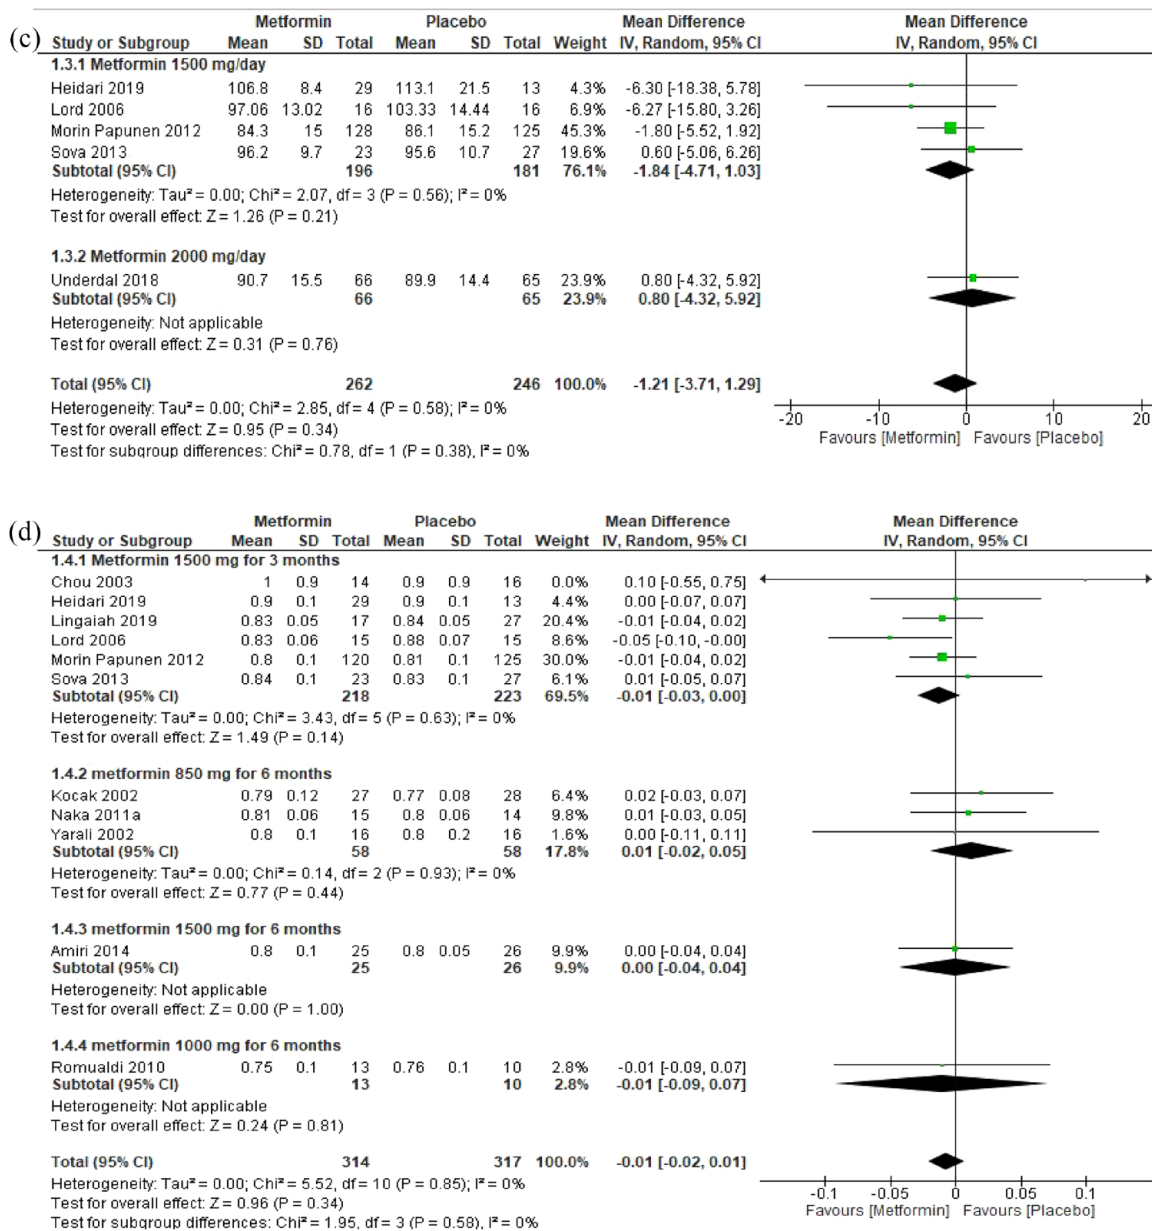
(c)

| Study or Subgroup | Metformin Mean | Metformin SD | Metformin Total | Placebo Mean | Placebo SD | Placebo Total | Weight | Mean Difference IV, Random, 95% CI |
|---|---|---|---|---|---|---|---|---|
| **1.3.1 Metformin 1500 mg/day** | | | | | | | | |
| Heidari 2019 | 106.8 | 8.4 | 29 | 113.1 | 21.5 | 13 | 4.3% | -6.30 [-18.38, 5.78] |
| Lord 2006 | 97.06 | 13.02 | 16 | 103.33 | 14.44 | 16 | 6.9% | -6.27 [-15.80, 3.26] |
| Morin Papunen 2012 | 84.3 | 15 | 128 | 86.1 | 15.2 | 125 | 45.3% | -1.80 [-5.52, 1.92] |
| Sova 2013 | 96.2 | 9.7 | 23 | 95.6 | 10.7 | 27 | 19.6% | 0.60 [-5.06, 6.26] |
| **Subtotal (95% CI)** | | | **196** | | | **181** | **76.1%** | **-1.84 [-4.71, 1.03]** |

Heterogeneity: Tau² = 0.00; Chi² = 2.07, df = 3 (P = 0.56); I² = 0%
Test for overall effect: Z = 1.26 (P = 0.21)

| Study or Subgroup | Metformin Mean | Metformin SD | Metformin Total | Placebo Mean | Placebo SD | Placebo Total | Weight | Mean Difference IV, Random, 95% CI |
|---|---|---|---|---|---|---|---|---|
| **1.3.2 Metformin 2000 mg/day** | | | | | | | | |
| Underdal 2018 | 90.7 | 15.5 | 66 | 89.9 | 14.4 | 65 | 23.9% | 0.80 [-4.32, 5.92] |
| **Subtotal (95% CI)** | | | **66** | | | **65** | **23.9%** | **0.80 [-4.32, 5.92]** |

Heterogeneity: Not applicable
Test for overall effect: Z = 0.31 (P = 0.76)

**Total (95% CI)** **262** **246** **100.0%** **-1.21 [-3.71, 1.29]**
Heterogeneity: Tau² = 0.00; Chi² = 2.85, df = 4 (P = 0.58); I² = 0%
Test for overall effect: Z = 0.95 (P = 0.34)
Test for subgroup differences: Chi² = 0.78, df = 1 (P = 0.38), I² = 0%

Mean Difference
IV, Random, 95% CI
-20 -10 0 10 20
Favours [Metformin] Favours [Placebo]

(d)

| Study or Subgroup | Metformin Mean | Metformin SD | Metformin Total | Placebo Mean | Placebo SD | Placebo Total | Weight | Mean Difference IV, Random, 95% CI |
|---|---|---|---|---|---|---|---|---|
| **1.4.1 Metformin 1500 mg for 3 months** | | | | | | | | |
| Chou 2003 | 1 | 0.9 | 14 | 0.9 | 0.9 | 16 | 0.0% | 0.10 [-0.55, 0.75] |
| Heidari 2019 | 0.9 | 0.1 | 29 | 0.9 | 0.1 | 13 | 4.4% | 0.00 [-0.07, 0.07] |
| Lingaiah 2019 | 0.83 | 0.05 | 17 | 0.84 | 0.05 | 27 | 20.4% | -0.01 [-0.04, 0.02] |
| Lord 2006 | 0.83 | 0.06 | 15 | 0.88 | 0.07 | 15 | 8.6% | -0.05 [-0.10, -0.00] |
| Morin Papunen 2012 | 0.8 | 0.1 | 120 | 0.81 | 0.1 | 125 | 30.0% | -0.01 [-0.04, 0.02] |
| Sova 2013 | 0.84 | 0.1 | 23 | 0.83 | 0.1 | 27 | 6.1% | 0.01 [-0.05, 0.07] |
| **Subtotal (95% CI)** | | | **218** | | | **223** | **69.5%** | **-0.01 [-0.03, 0.00]** |

Heterogeneity: Tau² = 0.00; Chi² = 3.43, df = 5 (P = 0.63); I² = 0%
Test for overall effect: Z = 1.49 (P = 0.14)

| Study or Subgroup | Metformin Mean | Metformin SD | Metformin Total | Placebo Mean | Placebo SD | Placebo Total | Weight | Mean Difference IV, Random, 95% CI |
|---|---|---|---|---|---|---|---|---|
| **1.4.2 metformin 850 mg for 6 months** | | | | | | | | |
| Kocak 2002 | 0.79 | 0.12 | 27 | 0.77 | 0.08 | 28 | 6.4% | 0.02 [-0.03, 0.07] |
| Naka 2011a | 0.81 | 0.06 | 15 | 0.8 | 0.06 | 14 | 9.8% | 0.01 [-0.03, 0.05] |
| Yarali 2002 | 0.8 | 0.1 | 16 | 0.8 | 0.2 | 16 | 1.6% | 0.00 [-0.11, 0.11] |
| **Subtotal (95% CI)** | | | **58** | | | **58** | **17.8%** | **0.01 [-0.02, 0.05]** |

Heterogeneity: Tau² = 0.00; Chi² = 0.14, df = 2 (P = 0.93); I² = 0%
Test for overall effect: Z = 0.77 (P = 0.44)

| Study or Subgroup | Metformin Mean | Metformin SD | Metformin Total | Placebo Mean | Placebo SD | Placebo Total | Weight | Mean Difference IV, Random, 95% CI |
|---|---|---|---|---|---|---|---|---|
| **1.4.3 metformin 1500 mg for 6 months** | | | | | | | | |
| Amiri 2014 | 0.8 | 0.1 | 25 | 0.8 | 0.05 | 26 | 9.9% | 0.00 [-0.04, 0.04] |
| **Subtotal (95% CI)** | | | **25** | | | **26** | **9.9%** | **0.00 [-0.04, 0.04]** |

Heterogeneity: Not applicable
Test for overall effect: Z = 0.00 (P = 1.00)

| Study or Subgroup | Metformin Mean | Metformin SD | Metformin Total | Placebo Mean | Placebo SD | Placebo Total | Weight | Mean Difference IV, Random, 95% CI |
|---|---|---|---|---|---|---|---|---|
| **1.4.4 metformin 1000 mg for 6 months** | | | | | | | | |
| Romualdi 2010 | 0.75 | 0.1 | 13 | 0.76 | 0.1 | 10 | 2.8% | -0.01 [-0.09, 0.07] |
| **Subtotal (95% CI)** | | | **13** | | | **10** | **2.8%** | **-0.01 [-0.09, 0.07]** |

Heterogeneity: Not applicable
Test for overall effect: Z = 0.24 (P = 0.81)

**Total (95% CI)** **314** **317** **100.0%** **-0.01 [-0.02, 0.01]**
Heterogeneity: Tau² = 0.00; Chi² = 5.52, df = 10 (P = 0.85); I² = 0%
Test for overall effect: Z = 0.96 (P = 0.34)
Test for subgroup differences: Chi² = 1.95, df = 3 (P = 0.58), I² = 0%

Mean Difference
IV, Random, 95% CI
-0.1 -0.05 0 0.05 0.1
Favours [Metformin] Favours [Placebo]